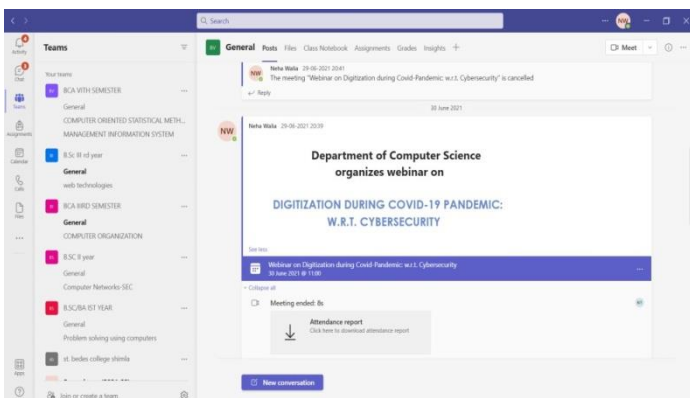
Q Search

NW

Activity
Chat
Teams
Assignments
Calendar
Calls
Files
...
Apps
Help

Teams

Your teams

BV BCA VITH SEMESTER
General
COMPUTER ORIENTED STATISTICAL METH...
MANAGEMENT INFORMATION SYSTEM

B.Sc III rd year
General
web technologies

BCA IIIRD SEMESTER
General
COMPUTER ORGANIZATION

B.SC II year
General
Computer Networks-SEC

B.SC/BA IST YEAR
General
Problem solving using computers

st. bedes college shimla

Join or create a team

General Posts Files Class Notebook Assignments Grades Insights +

Meet

NW Neha Walia 29-06-2021 20:41
The meeting "Webinar on Digitization during Covid-Pandemic: w.r.t. Cybersecurity" is cancelled
Reply

30 June 2021

NW Neha Walia 29-06-2021 20:39

Department of Computer Science
organizes webinar on

DIGITIZATION DURING COVID-19 PANDEMIC:
W.R.T. CYBERSECURITY

See less

Webinar on Digitization during Covid-Pandemic: w.r.t. Cybersecurity
30 June 2021 @ 11:00

Collapse all

Meeting ended: 8s

Attendance report
Click here to download attendance report

New conversation